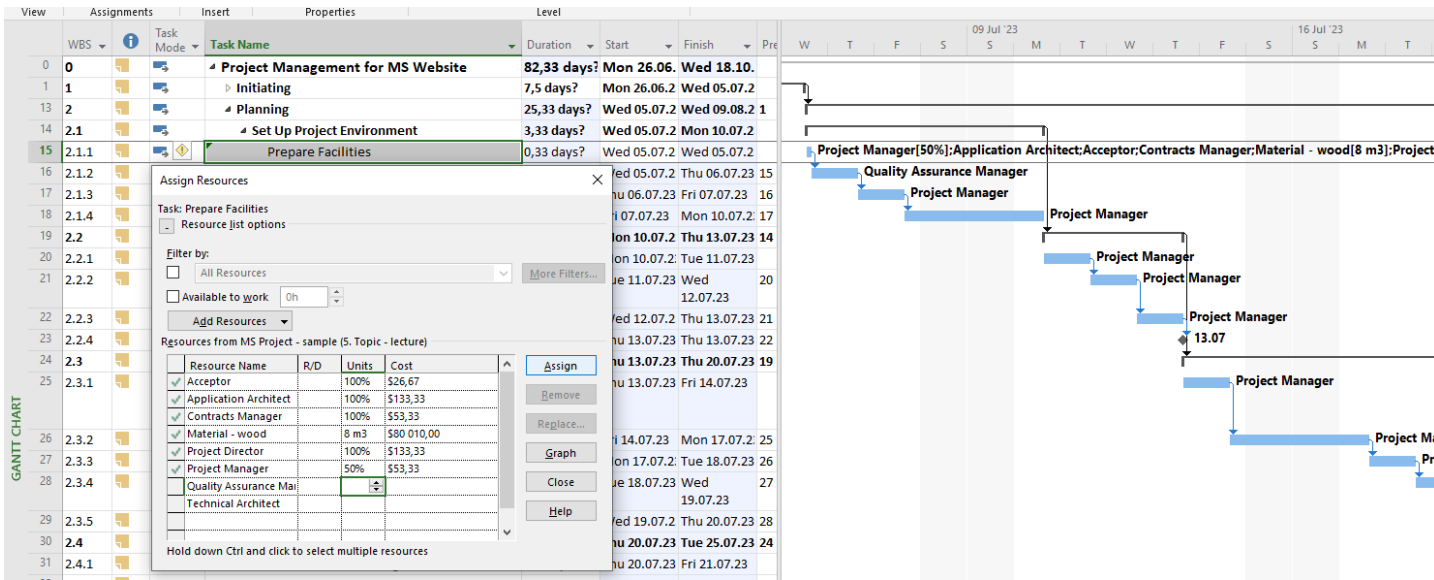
View Assignments Insert Properties Level

| | WBS | | Task Mode | Task Name | Duration | Start | Finish | Pre |
|---|---|---|---|---|---|---|---|---|
| 0 | 0 | | | ◢ Project Management for MS Website | 82,33 days? | Mon 26.06. | Wed 18.10. | |
| 1 | 1 | | | ▷ Initiating | 7,5 days? | Mon 26.06.2 | Wed 05.07.2 | |
| 13 | 2 | | | ◢ Planning | 25,33 days? | Wed 05.07.2 | Wed 09.08.2 | 1 |
| 14 | 2.1 | | | ◢ Set Up Project Environment | 3,33 days? | Wed 05.07.2 | Mon 10.07.2 | |
| 15 | 2.1.1 | | | Prepare Facilities | 0,33 days? | Wed 05.07.2 | Wed 05.07.2 | |
| 16 | 2.1.2 | | | | | Wed 05.07.2 | Thu 06.07.23 | 15 |
| 17 | 2.1.3 | | | | | hu 06.07.23 | Fri 07.07.23 | 16 |
| 18 | 2.1.4 | | | | | ri 07.07.23 | Mon 10.07.2 | 17 |
| 19 | 2.2 | | | | | lon 10.07.2 | Thu 13.07.23 | 14 |
| 20 | 2.2.1 | | | | | on 10.07.2 | Tue 11.07.23 | |
| 21 | 2.2.2 | | | | | ue 11.07.23 | Wed 12.07.23 | 20 |
| 22 | 2.2.3 | | | | | Ved 12.07.2 | Thu 13.07.23 | 21 |
| 23 | 2.2.4 | | | | | hu 13.07.23 | Thu 13.07.23 | 22 |
| 24 | 2.3 | | | | | hu 13.07.23 | Thu 20.07.23 | 19 |
| 25 | 2.3.1 | | | | | hu 13.07.23 | Fri 14.07.23 | |
| 26 | 2.3.2 | | | | | ri 14.07.23 | Mon 17.07.2 | 25 |
| 27 | 2.3.3 | | | | | on 17.07.2 | Tue 18.07.23 | 26 |
| 28 | 2.3.4 | | | | | ue 18.07.23 | Wed 19.07.23 | 27 |
| 29 | 2.3.5 | | | | | Ved 19.07.2 | Thu 20.07.23 | 28 |
| 30 | 2.4 | | | | | hu 20.07.23 | Tue 25.07.23 | 24 |
| 31 | 2.4.1 | | | | | hu 20.07.23 | Fri 21.07.23 | |

GANTT CHART

09 Jul '23 16 Jul '23
W T F S S M T W T F S S M T

Project Manager[50%];Application Architect;Acceptor;Contracts Manager;Material - wood[8 m3];Project
Quality Assurance Manager
Project Manager
Project Manager
Project Manager
Project Manager
Project Manager
13.07
Project Manager
Project Ma
Pr

Assign Resources
Task: Prepare Facilities
- Resource list options
Filter by:
All Resources
More Filters...
Available to work 0h
Add Resources
Resources from MS Project - sample (5. Topic - lecture)

| Resource Name | R/D | Units | Cost |
|---|---|---|---|
| ✓ Acceptor | | 100% | $26,67 |
| ✓ Application Architect | | 100% | $133,33 |
| ✓ Contracts Manager | | 100% | $53,33 |
| ✓ Material - wood | | 8 m3 | $80 010,00 |
| ✓ Project Director | | 100% | $133,33 |
| ✓ Project Manager | | 50% | $53,33 |
| Quality Assurance Ma | | | |
| Technical Architect | | | |

Assign
Remove
Replace...
Graph
Close
Help
Hold down Ctrl and click to select multiple resources